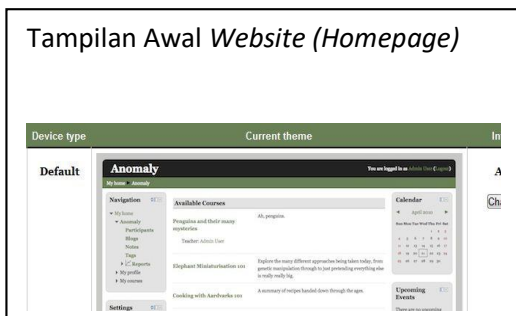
Tampilan Awal *Website (Homepage)*

| Device type | Current theme | In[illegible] |
|---|---|---|
| Default | Anomaly | A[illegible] |

Anomaly

You are logged in as Admin User (Logout)

My home ▸ Anomaly

Navigation

▾ My home
▾ Anomaly
Participants
Blogs
Notes
Tags
▸ Reports
▸ My profile
▸ My courses

Settings

Available Courses

Penguins and their many mysteries

Ah, penguins.

Teacher: Admin User

Elephant Miniaturisation 101

Explore the many different approaches being taken today, from genetic manipulation through to just pretending everything else is really really big.

Cooking with Aardvarks 101

A summary of recipes handed down through the ages.

Calendar

April 2010

Upcoming Events

There are no upcoming

Cha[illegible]